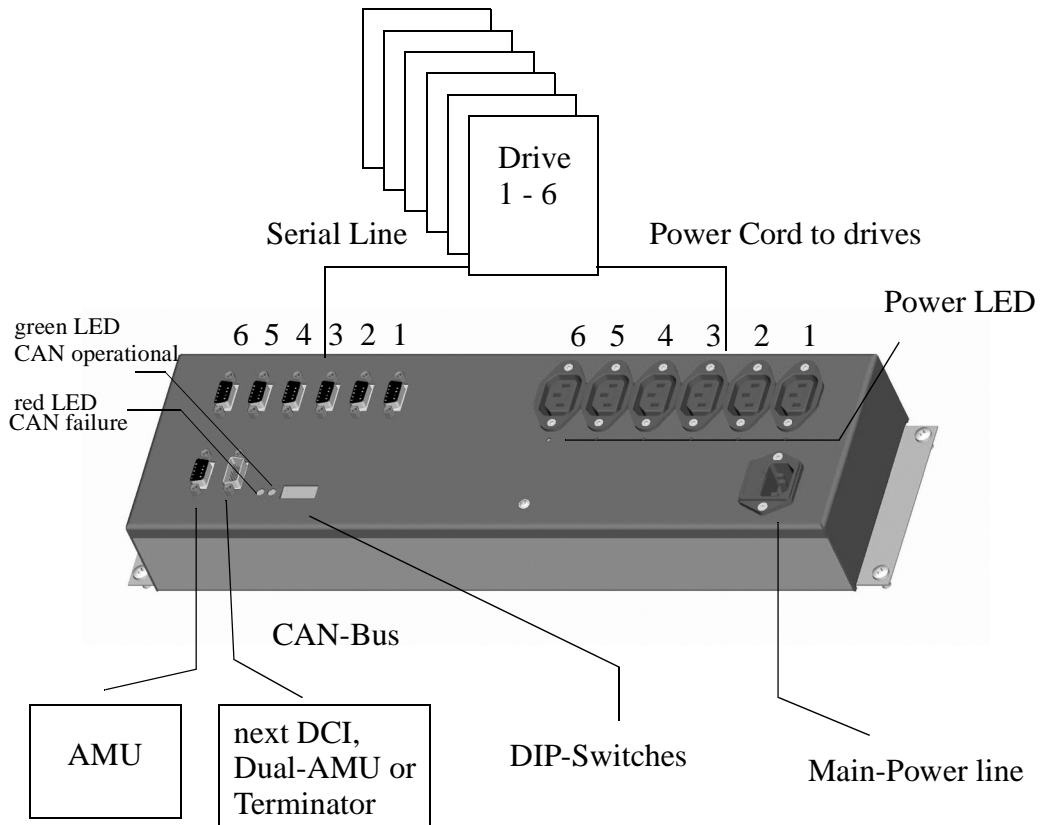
Drive
1 - 6

Serial Line

Power Cord to drives

green LED
CAN operational

red LED
CAN failure

6 5 4 3 2 1

6 5 4 3 2 1

Power LED

CAN-Bus

AMU

next DCI,
Dual-AMU or
Terminator

DIP-Switches

Main-Power line